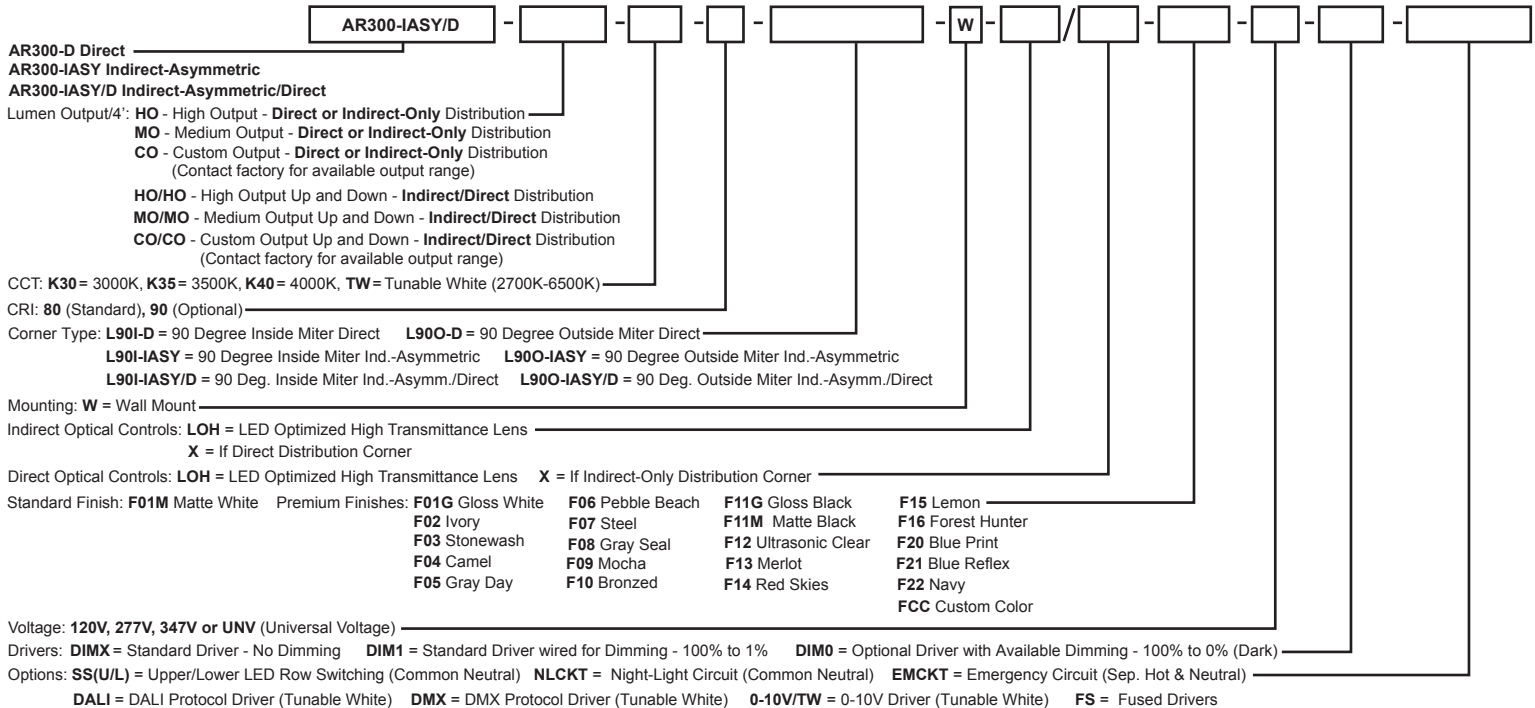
AR300-IASY/D - - - - W - / - - - -

AR300-D Direct
AR300-IASY Indirect-Asymmetric
AR300-IASY/D Indirect-Asymmetric/Direct

Lumen Output/4': HO - High Output - Direct or Indirect-Only Distribution
MO - Medium Output - Direct or Indirect-Only Distribution
CO - Custom Output - Direct or Indirect-Only Distribution (Contact factory for available output range)
HO/HO - High Output Up and Down - Indirect/Direct Distribution
MO/MO - Medium Output Up and Down - Indirect/Direct Distribution
CO/CO - Custom Output Up and Down - Indirect/Direct Distribution (Contact factory for available output range)

CCT: K30 = 3000K, K35 = 3500K, K40 = 4000K, TW = Tunable White (2700K-6500K)

CRI: 80 (Standard), 90 (Optional)

Corner Type: L90I-D = 90 Degree Inside Miter Direct L90O-D = 90 Degree Outside Miter Direct
L90I-IASY = 90 Degree Inside Miter Ind.-Asymmetric L90O-IASY = 90 Degree Outside Miter Ind.-Asymmetric
L90I-IASY/D = 90 Deg. Inside Miter Ind.-Asymm./Direct L90O-IASY/D = 90 Deg. Outside Miter Ind.-Asymm./Direct

Mounting: W = Wall Mount

Indirect Optical Controls: LOH = LED Optimized High Transmittance Lens
X = If Direct Distribution Corner

Direct Optical Controls: LOH = LED Optimized High Transmittance Lens X = If Indirect-Only Distribution Corner

Standard Finish: F01M Matte White Premium Finishes: F01G Gloss White
F02 Ivory
F03 Stonewash
F04 Camel
F05 Gray Day
F06 Pebble Beach
F07 Steel
F08 Gray Seal
F09 Mocha
F10 Bronzed
F11G Gloss Black
F11M Matte Black
F12 Ultrasonic Clear
F13 Merlot
F14 Red Skies
F15 Lemon
F16 Forest Hunter
F20 Blue Print
F21 Blue Reflex
F22 Navy
FCC Custom Color

Voltage: 120V, 277V, 347V or UNV (Universal Voltage)

Drivers: DIMX = Standard Driver - No Dimming DIM1 = Standard Driver wired for Dimming - 100% to 1% DIM0 = Optional Driver with Available Dimming - 100% to 0% (Dark)

Options: SS(U/L) = Upper/Lower LED Row Switching (Common Neutral) NLCKT = Night-Light Circuit (Common Neutral) EMCKT = Emergency Circuit (Sep. Hot & Neutral)
DALI = DALI Protocol Driver (Tunable White) DMX = DMX Protocol Driver (Tunable White) 0-10V/TW = 0-10V Driver (Tunable White) FS = Fused Drivers